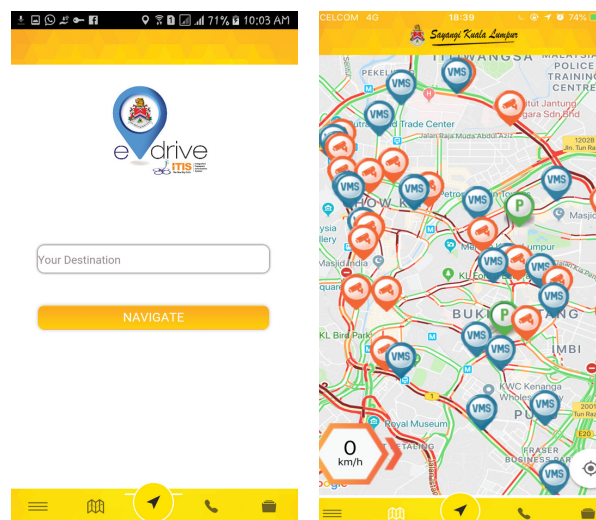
71% 10:03 AM

e drive

ITIS

Your Destination

NAVIGATE

CELCOM 4G 18:39 74%

Sayangi Kuala Lumpur

TITIWANGSA

PEKELI

POLICE TRAINING CENTRE

VMS

Institut Jantung Negara Sdn Bhd

Trade Center

Jalan Raja Muda Abdul Aziz

Jln. Tun Ra

CHOW K

Petron

Masjid

Lumpur

KL Fo

VMS

P

BUK

KL Bird Park

IMBI

KWC Kenanga Wholesale

Royal Museum

PU

FRASER BUSINESS PAR

0
km/h

Google